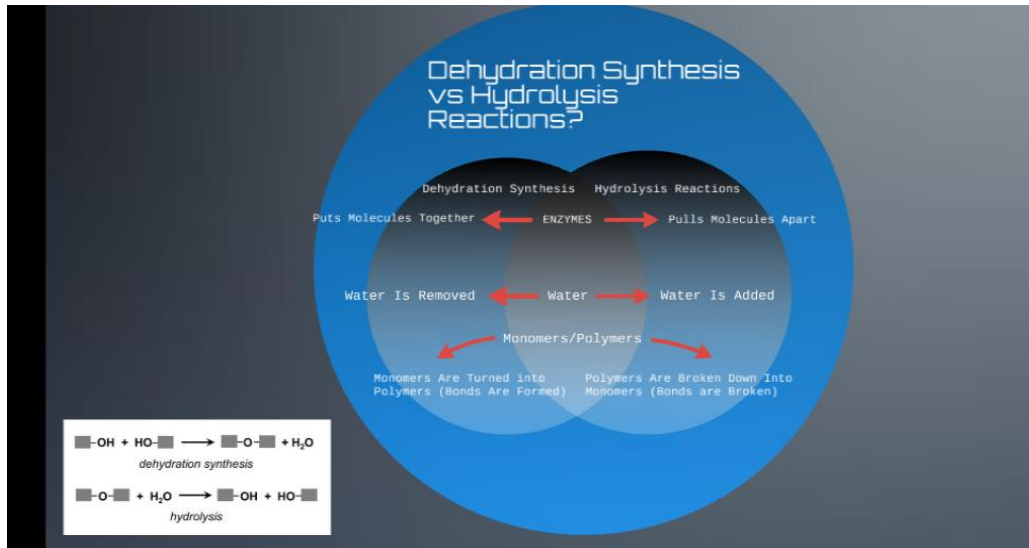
Dehydration Synthesis vs Hydrolysis Reactions?

Dehydration Synthesis

Hydrolysis Reactions

Puts Molecules Together

ENZYMES

Pulls Molecules Apart

Water Is Removed

Water

Water Is Added

Monomers/Polymers

Monomers Are Turned into Polymers (Bonds Are Formed)

Polymers Are Broken Down Into Monomers (Bonds are Broken)

■-OH + HO-■ ⟶ ■-O-■ + $H_2O$

dehydration synthesis

■-O-■ + $H_2O$ ⟶ ■-OH + HO-■

hydrolysis